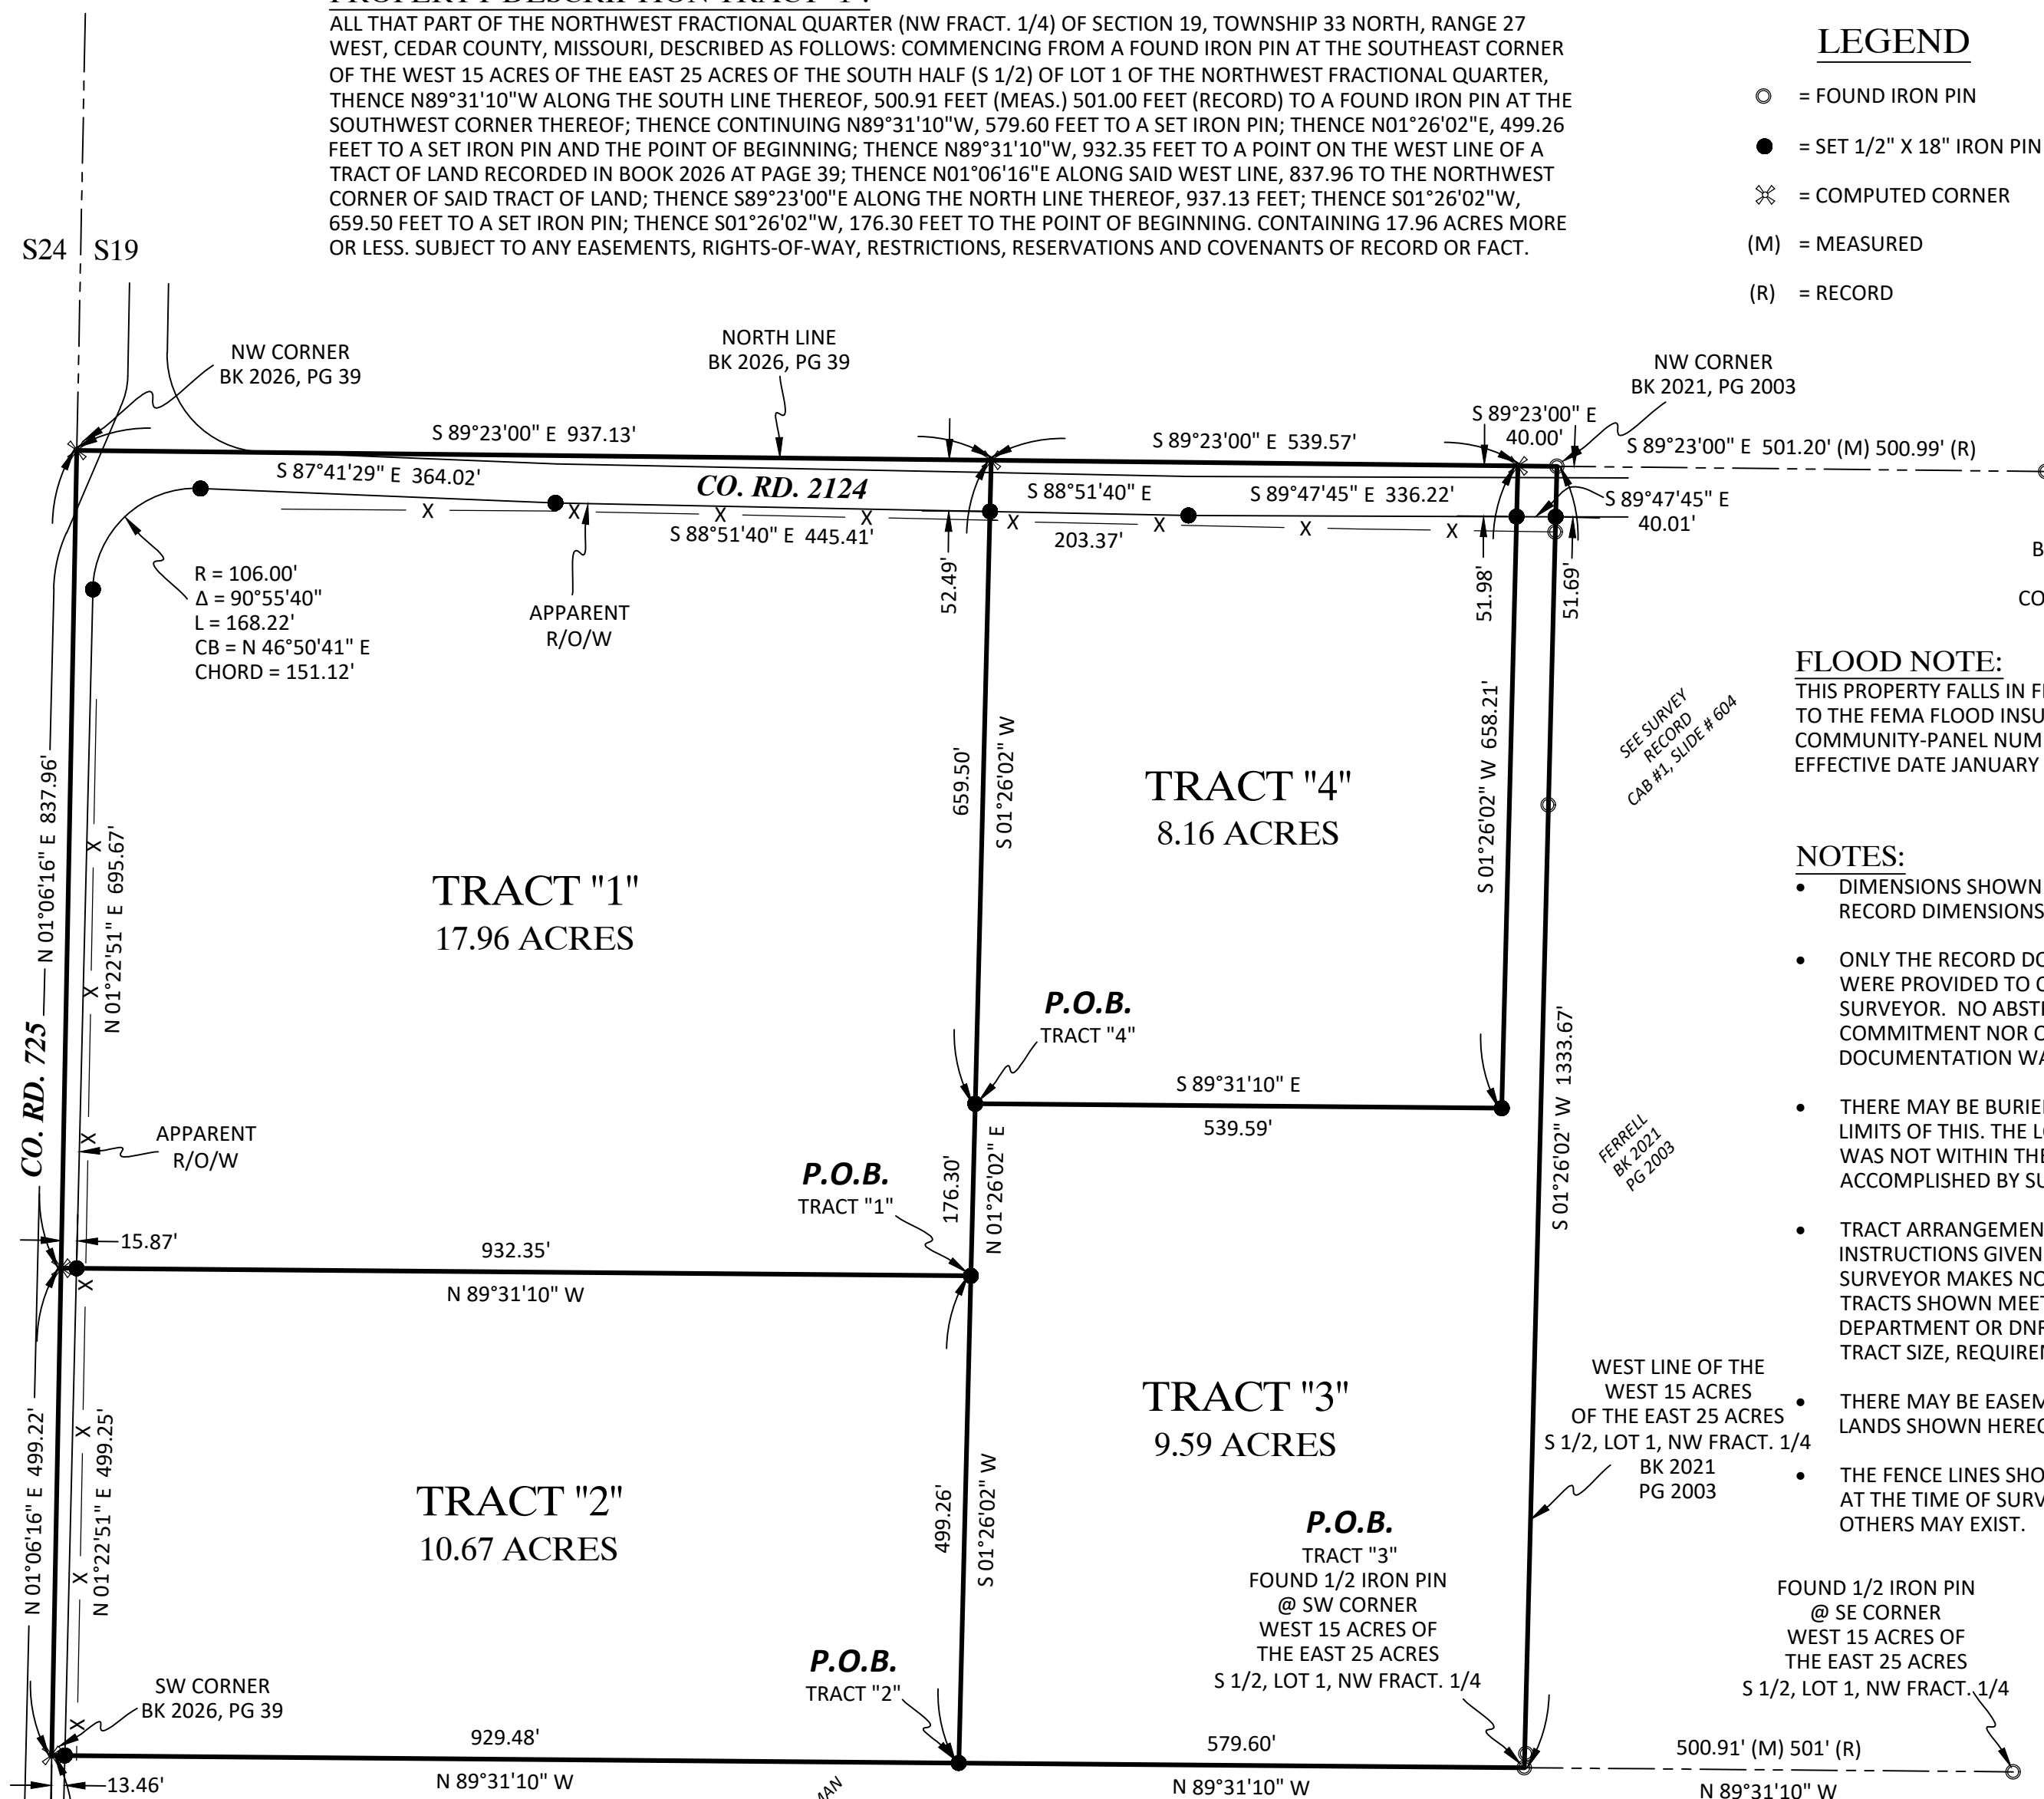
ALL THAT PART OF THE NORTHWEST FRACTIONAL QUARTER (NW FRACT. 1/4) OF SECTION 19, TOWNSHIP 33 NORTH, RANGE 27 WEST, CEDAR COUNTY, MISSOURI, DESCRIBED AS FOLLOWS: COMMENCING FROM A FOUND IRON PIN AT THE SOUTHEAST CORNER OF THE WEST 15 ACRES OF THE EAST 25 ACRES OF THE SOUTH HALF (S 1/2) OF LOT 1 OF THE NORTHWEST FRACTIONAL QUARTER, THENCE N89°31'10"W ALONG THE SOUTH LINE THEREOF, 500.91 FEET (MEAS.) 501.00 FEET (RECORD) TO A FOUND IRON PIN AT THE SOUTHWEST CORNER THEREOF; THENCE CONTINUING N89°31'10"W, 579.60 FEET TO A SET IRON PIN; THENCE N01°26'02"E, 499.26 FEET TO A SET IRON PIN AND THE POINT OF BEGINNING; THENCE N89°31'10"W, 932.35 FEET TO A POINT ON THE WEST LINE OF A TRACT OF LAND RECORDED IN BOOK 2026 AT PAGE 39; THENCE N01°06'16"E ALONG SAID WEST LINE, 837.96 TO THE NORTHWEST CORNER OF SAID TRACT OF LAND; THENCE S89°23'00"E ALONG THE NORTH LINE THEREOF, 937.13 FEET; THENCE S01°26'02"W, 659.50 FEET TO A SET IRON PIN; THENCE S01°26'02"W, 176.30 FEET TO THE POINT OF BEGINNING. CONTAINING 17.96 ACRES MORE OR LESS. SUBJECT TO ANY EASEMENTS, RIGHTS-OF-WAY, RESTRICTIONS, RESERVATIONS AND COVENANTS OF RECORD OR FACT.

LEGEND
= FOUND IRON PIN
= SET 1/2" X 18" IRON PIN
= COMPUTED CORNER
(M) = MEASURED
(R) = RECORD

S24 S19

NW CORNER BK 2026, PG 39
NORTH LINE BK 2026, PG 39
NW CORNER BK 2021, PG 2003
S 89°23'00" E 937.13'
S 89°23'00" E 539.57'
S 89°23'00" E 40.00'
S 89°23'00" E 501.20' (M) 500.99' (R)
S 87°41'29" E 364.02'
CO. RD. 2124
S 88°51'40" E
S 89°47'45" E 336.22'
S 89°47'45" E 40.01'
S 88°51'40" E 445.41'
203.37'
R = 106.00'
Δ = 90°55'40"
L = 168.22'
CB = N 46°50'41" E
CHORD = 151.12'
APPARENT R/O/W
52.49'
51.98'
51.69'
B
CO

FLOOD NOTE:
THIS PROPERTY FALLS IN F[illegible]
TO THE FEMA FLOOD INSU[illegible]
COMMUNITY-PANEL NUM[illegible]
EFFECTIVE DATE JANUARY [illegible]

SEE SURVEY RECORD CAB #1, SLIDE # 604

659.50'
S 01°26'02" W
S 01°26'02" W 658.21'
TRACT "4"
8.16 ACRES
TRACT "1"
17.96 ACRES
N 01°06'16" E 837.96'
N 01°22'51" E 695.67'

NOTES:
• DIMENSIONS SHOWN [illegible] RECORD DIMENSIONS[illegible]
• ONLY THE RECORD DO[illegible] WERE PROVIDED TO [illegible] SURVEYOR. NO ABST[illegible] COMMITMENT NOR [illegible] DOCUMENTATION WA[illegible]
• THERE MAY BE BURIE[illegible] LIMITS OF THIS. THE L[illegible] WAS NOT WITHIN TH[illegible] ACCOMPLISHED BY S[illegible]
• TRACT ARRANGEMEN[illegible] INSTRUCTIONS GIVEN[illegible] SURVEYOR MAKES N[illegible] TRACTS SHOWN MEE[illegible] DEPARTMENT OR DN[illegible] TRACT SIZE, REQUIRE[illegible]
• THERE MAY BE EASEM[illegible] LANDS SHOWN HERE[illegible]
• THE FENCE LINES SHO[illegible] AT THE TIME OF SURV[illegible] OTHERS MAY EXIST.

P.O.B. TRACT "4"
S 89°31'10" E
539.59'
S 01°26'02" W 1333.67'
FERRELL BK 2021 PG 2003
CO. RD. 725
APPARENT R/O/W
P.O.B. TRACT "1"
176.30'
N 01°26'02" E
15.87'
932.35'
N 89°31'10" W
WEST LINE OF THE WEST 15 ACRES OF THE EAST 25 ACRES S 1/2, LOT 1, NW FRACT. 1/4 BK 2021 PG 2003
TRACT "3"
9.59 ACRES
N 01°06'16" E 499.22'
N 01°22'51" E 499.25'
499.26'
S 01°26'02" W
TRACT "2"
10.67 ACRES
P.O.B. TRACT "3" FOUND 1/2 IRON PIN @ SW CORNER WEST 15 ACRES OF THE EAST 25 ACRES S 1/2, LOT 1, NW FRACT. 1/4
FOUND 1/2 IRON PIN @ SE CORNER WEST 15 ACRES OF THE EAST 25 ACRES S 1/2, LOT 1, NW FRACT. 1/4
SW CORNER BK 2026, PG 39
P.O.B. TRACT "2"
929.48'
579.60'
500.91' (M) 501' (R)
13.46'
N 89°31'10" W
N 89°31'10" W
N 89°31'10" W